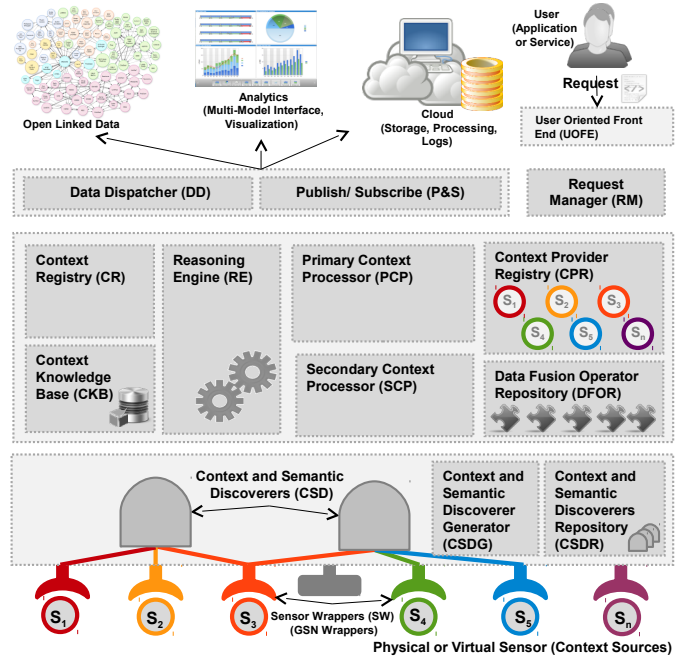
Open Linked Data

Analytics (Multi-Model Interface, Visualization)

Cloud (Storage, Processing, Logs)

User (Application or Service)

Request

</>

User Oriented Front End (UOFE)

Data Dispatcher (DD)

Publish/ Subscribe (P&S)

Request Manager (RM)

Context Registry (CR)

Reasoning Engine (RE)

Primary Context Processor (PCP)

Context Provider Registry (CPR)

$S_1$ $S_2$ $S_3$ $S_4$ $S_5$ $S_n$

Context Knowledge Base (CKB)

Secondary Context Processor (SCP)

Data Fusion Operator Repository (DFOR)

Context and Semantic Discoverers (CSD)

Context and Semantic Discoverer Generator (CSDG)

Context and Semantic Discoverers Repository (CSDR)

$S_1$ $S_2$ $S_3$

Sensor Wrappers (SW) (GSN Wrappers)

$S_4$ $S_5$ $S_n$

Physical or Virtual Sensor (Context Sources)